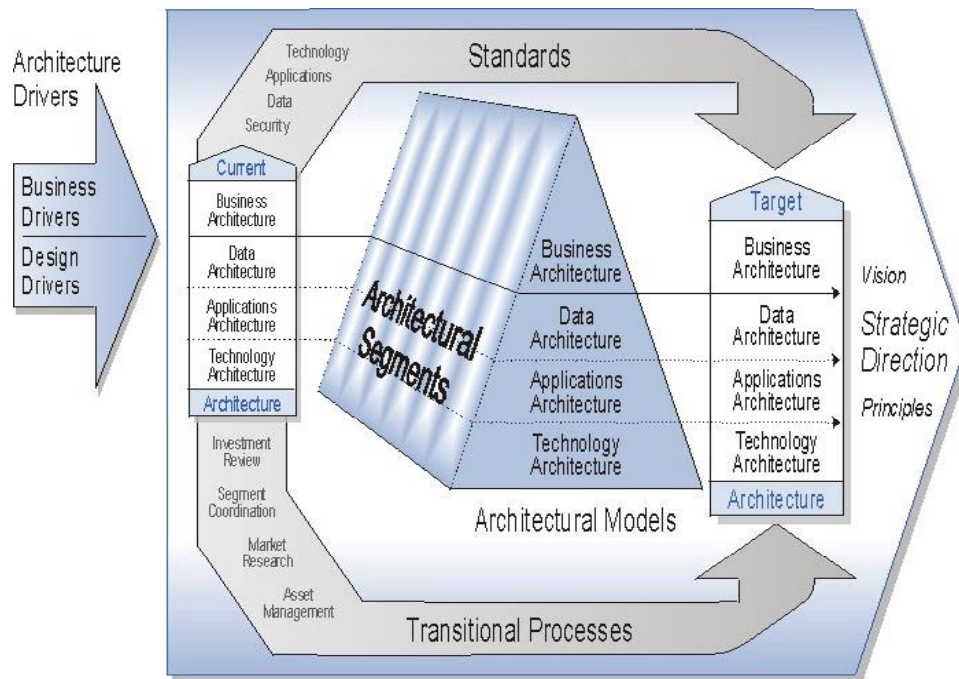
Architecture Drivers

Business Drivers

Design Drivers

Technology
Applications
Data
Security

Standards

Current

Business Architecture

Data Architecture

Applications Architecture

Technology Architecture

Architecture

Architectural Segments

Business Architecture

Data Architecture

Applications Architecture

Technology Architecture

Architectural Models

Target

Business Architecture

Data Architecture

Applications Architecture

Technology Architecture

Architecture

Vision

Strategic Direction

Principles

Investment Review

Segment Coordination

Market Research

Asset Management

Transitional Processes